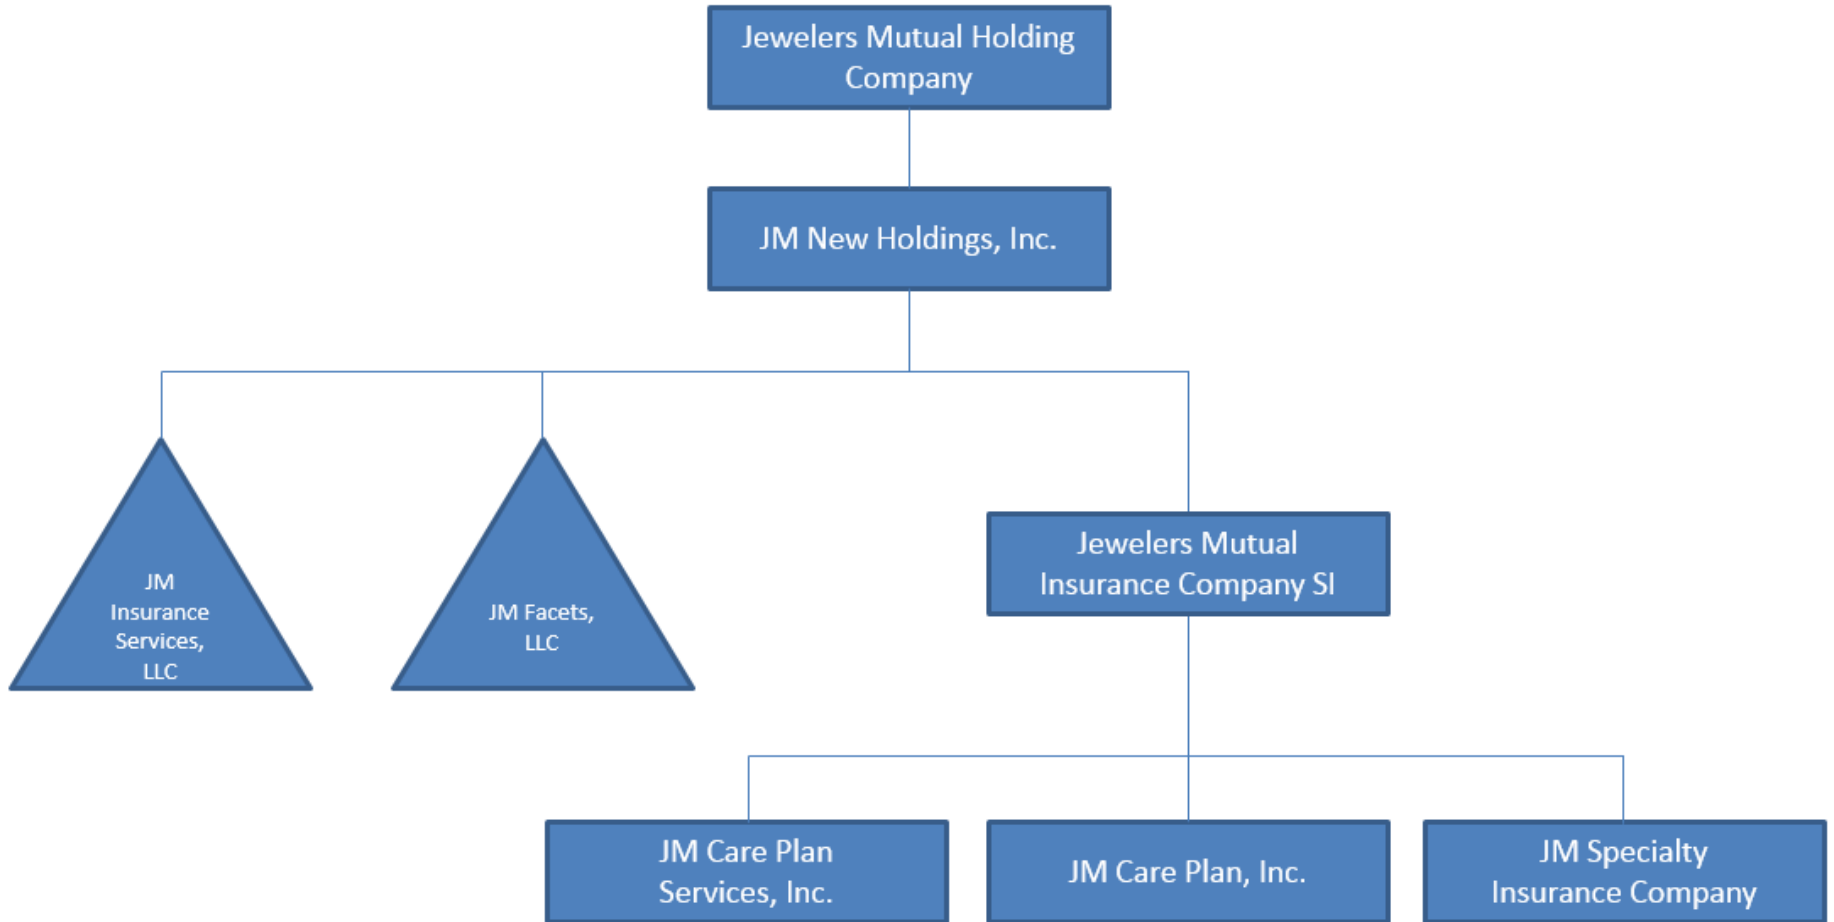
Jewelers Mutual Holding Company

JM New Holdings, Inc.

JM Insurance Services, LLC

JM Facets, LLC

Jewelers Mutual Insurance Company SI

JM Care Plan Services, Inc.

JM Care Plan, Inc.

JM Specialty Insurance Company